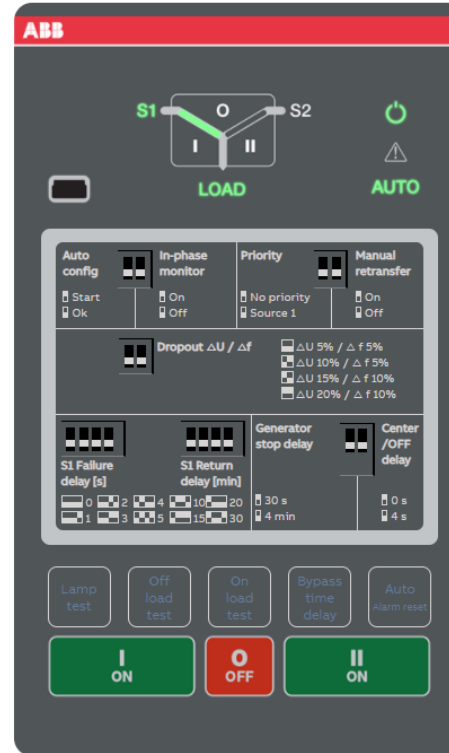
ABB

S1 O S2
I II
LOAD
AUTO

Auto config
Start
Ok

In-phase monitor
On
Off

Priority
No priority
Source 1

Manual retransfer
On
Off

Dropout ΔU / Δf
ΔU 5% / Δ f 5%
ΔU 10% / Δ f 5%
ΔU 15% / Δ f 10%
ΔU 20% / Δ f 10%

S1 Failure delay [s]
0
1
2
3
4
5

S1 Return delay [min]
10
15
20
30

Generator stop delay
30 s
4 min

Center /OFF delay
0 s
4 s

Lamp test
Off load test
On load test
Bypass time delay
Auto
Alarm reset

I ON
O OFF
II ON